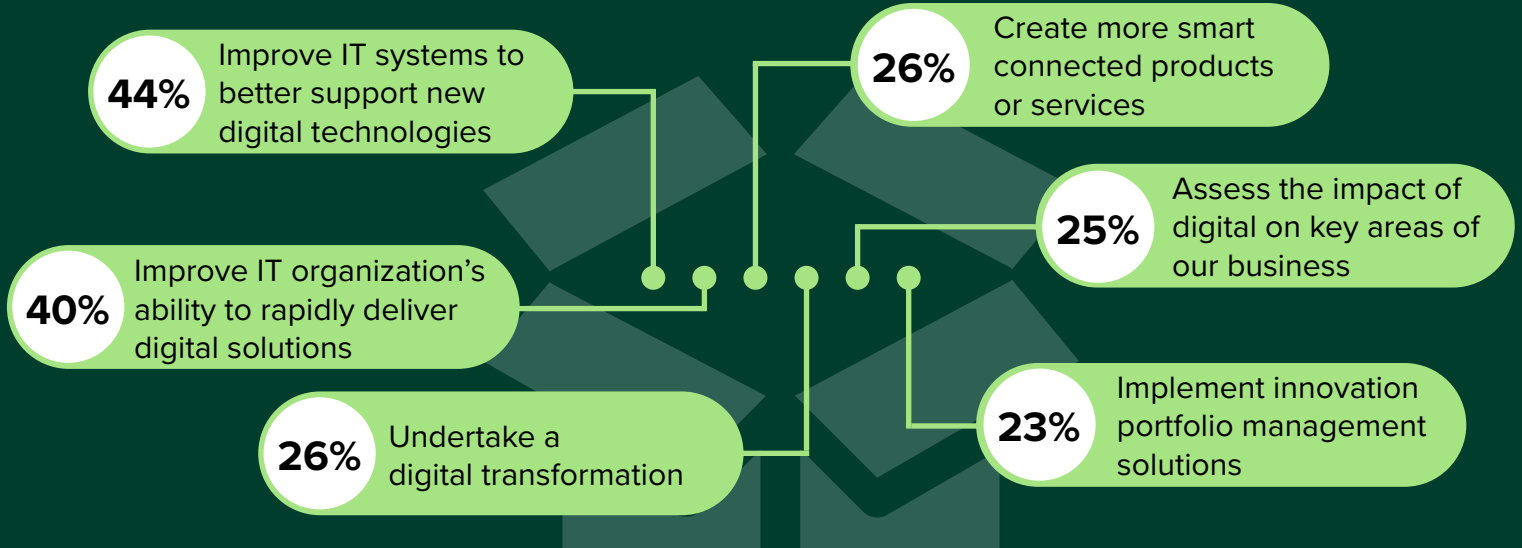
44% Improve IT systems to better support new digital technologies

26% Create more smart connected products or services

25% Assess the impact of digital on key areas of our business

40% Improve IT organization's ability to rapidly deliver digital solutions

26% Undertake a digital transformation

23% Implement innovation portfolio management solutions